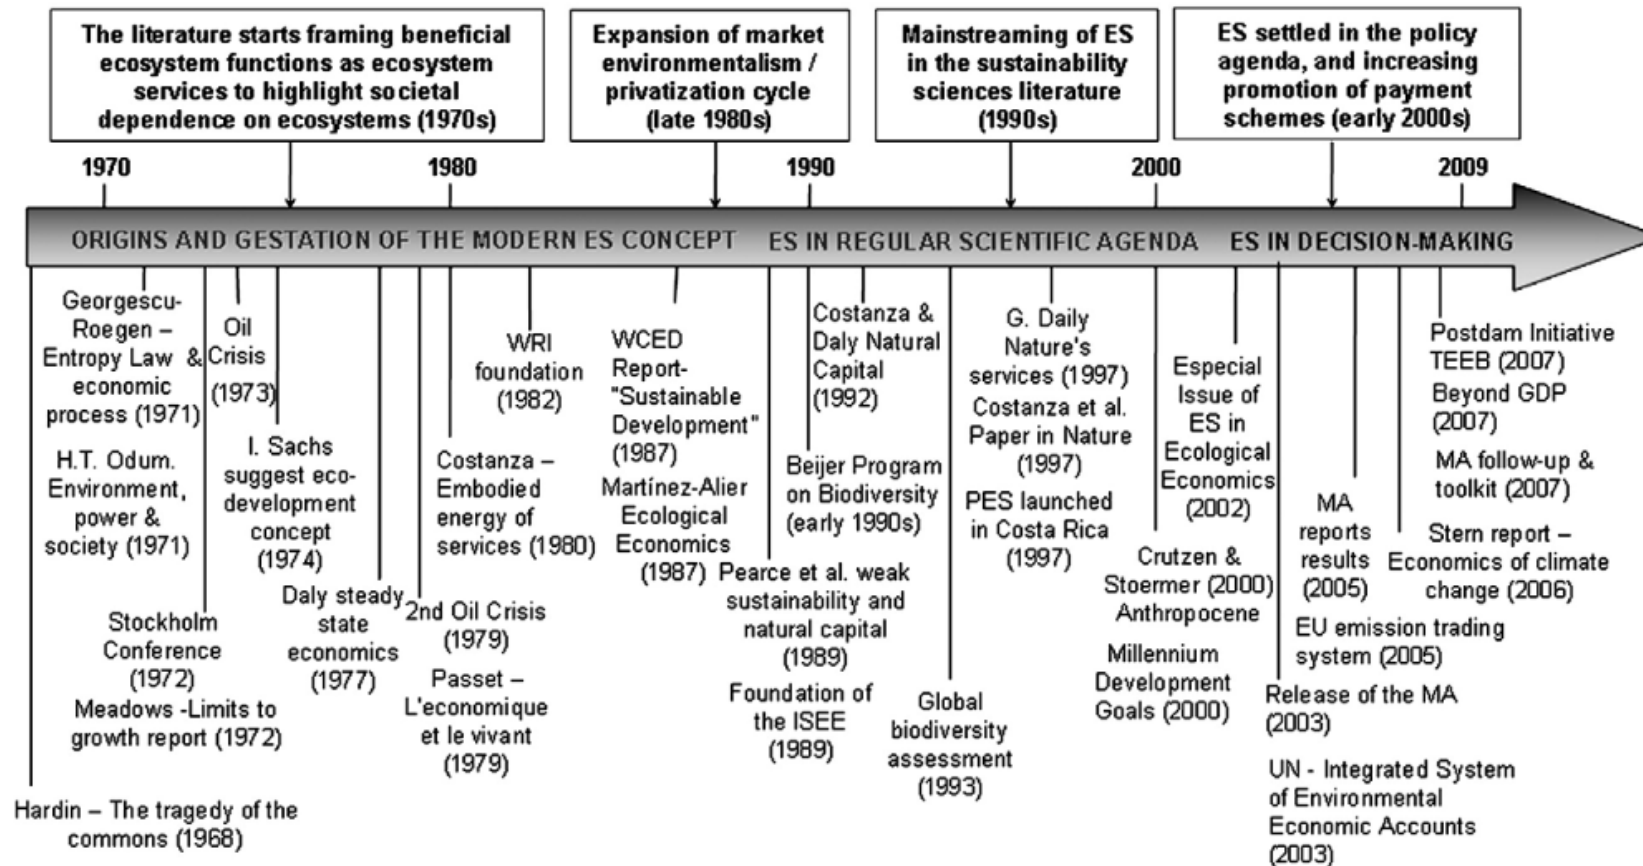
The literature starts framing beneficial ecosystem functions as ecosystem services to highlight societal dependence on ecosystems (1970s)

Expansion of market environmentalism / privatization cycle (late 1980s)

Mainstreaming of ES in the sustainability sciences literature (1990s)

ES settled in the policy agenda, and increasing promotion of payment schemes (early 2000s)

1970 1980 1990 2000 2009

ORIGINS AND GESTATION OF THE MODERN ES CONCEPT ES IN REGULAR SCIENTIFIC AGENDA ES IN DECISION-MAKING

Georgescu-Roegen – Entropy Law & economic process (1971)

H.T. Odum. Environment, power & society (1971)

Oil Crisis (1973)

I. Sachs suggest eco-development concept (1974)

Stockholm Conference (1972)

Meadows -Limits to growth report (1972)

Daly steady state economics (1977)

2nd Oil Crisis (1979)

Passet – L'economique et le vivant (1979)

Hardin – The tragedy of the commons (1968)

WRI foundation (1982)

Costanza – Embodied energy of services (1980)

WCED Report- "Sustainable Development" (1987)

Martínez-Alier Ecological Economics (1987)

Pearce et al. weak sustainability and natural capital (1989)

Foundation of the ISEE (1989)

Costanza & Daly Natural Capital (1992)

Beijer Program on Biodiversity (early 1990s)

Global biodiversity assessment (1993)

G. Daily Nature's services (1997)

Costanza et al. Paper in Nature (1997)

PES launched in Costa Rica (1997)

Especial Issue of ES in Ecological Economics (2002)

Crutzen & Stoermer (2000) Anthropocene

Millennium Development Goals (2000)

MA reports results (2005)

EU emission trading system (2005)

Release of the MA (2003)

UN - Integrated System of Environmental Economic Accounts (2003)

Postdam Initiative TEEB (2007)

Beyond GDP (2007)

MA follow-up & toolkit (2007)

Stern report – Economics of climate change (2006)